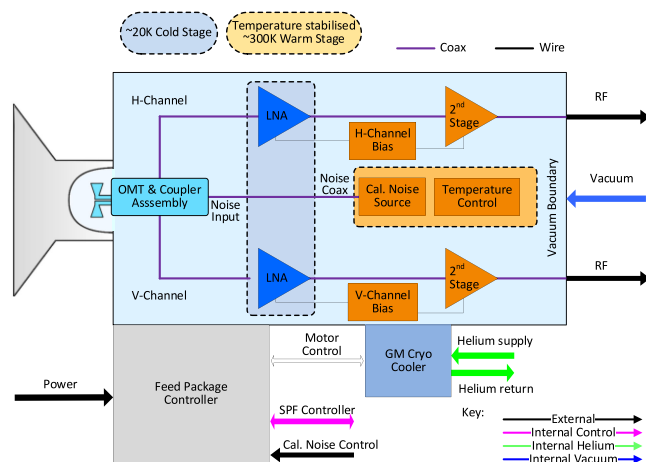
~20K Cold Stage

Temperature stabilised ~300K Warm Stage

Coax

Wire

H-Channel

LNA

2nd Stage

RF

H-Channel Bias

Noise Coax

OMT & Coupler Asssembly

Noise Input

Cal. Noise Source

Temperature Control

Vacuum Boundary

Vacuum

LNA

2nd Stage

RF

V-Channel

V-Channel Bias

Motor Control

GM Cryo Cooler

Helium supply

Helium return

Power

Feed Package Controller

SPF Controller

Cal. Noise Control

Key:

External

Internal Control

Internal Helium

Internal Vacuum